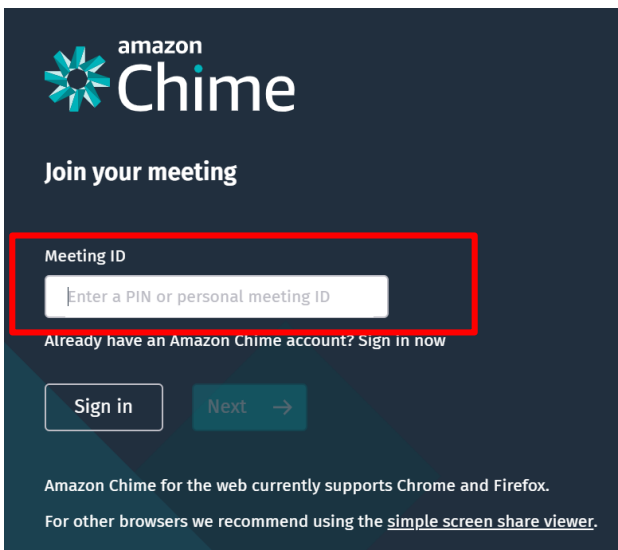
amazon Chime

Join your meeting

Meeting ID

Enter a PIN or personal meeting ID

Already have an Amazon Chime account? Sign in now

Sign in

Next →

Amazon Chime for the web currently supports Chrome and Firefox.

For other browsers we recommend using the simple screen share viewer.